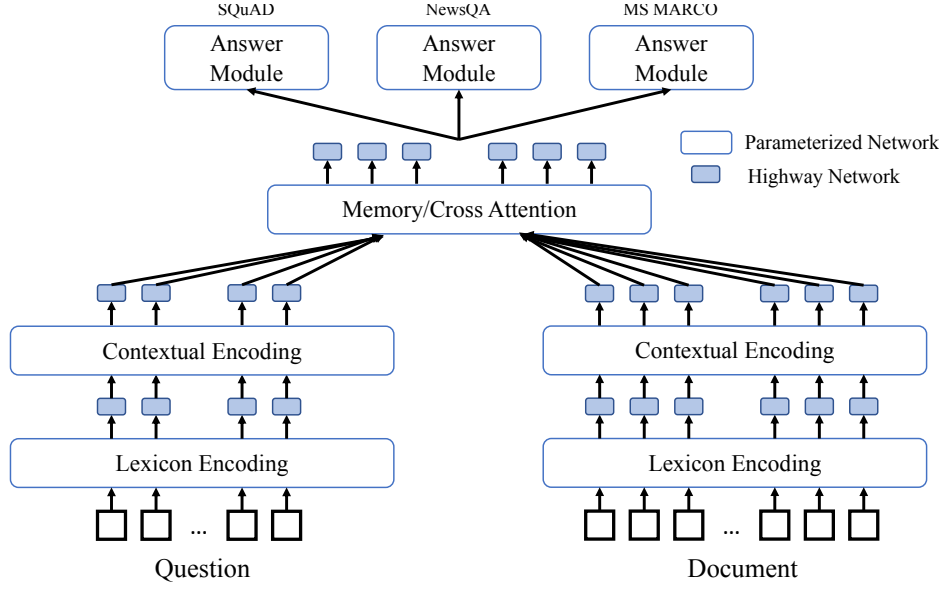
SQuAD
Answer Module

NewsQA
Answer Module

MS MARCO
Answer Module

Parameterized Network
Highway Network

Memory/Cross Attention

Contextual Encoding

Contextual Encoding

Lexicon Encoding

Lexicon Encoding

...

...

Question

Document